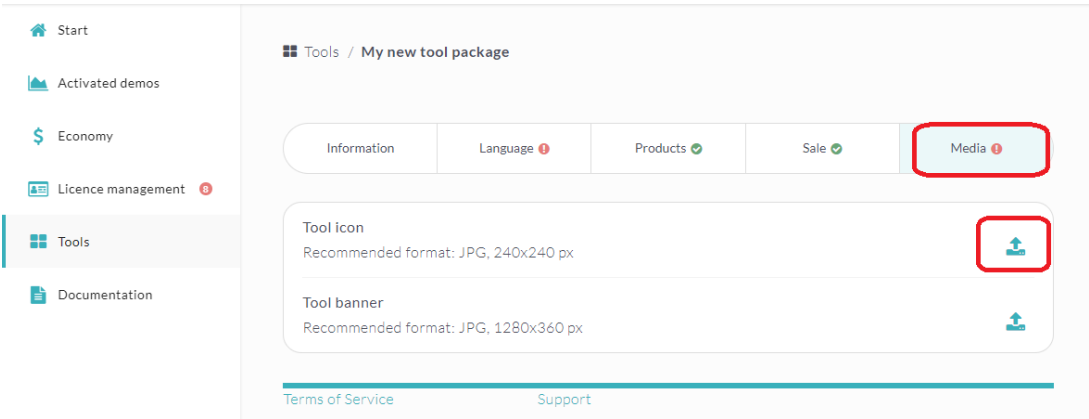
Start

Activated demos

Economy

Licence management 8

Tools

Documentation

Tools / My new tool package

| Information | Language | Products | Sale | Media |
|---|---|---|---|---|

Tool icon
Recommended format: JPG, 240x240 px

Tool banner
Recommended format: JPG, 1280x360 px

Terms of Service

Support